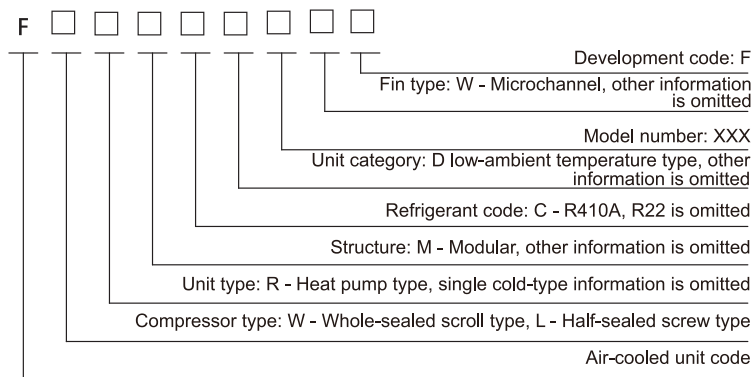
F □ □ □ □ □ □ □ □

Development code: F

Fin type: W - Microchannel, other information is omitted

Model number: XXX

Unit category: D low-ambient temperature type, other information is omitted

Refrigerant code: C - R410A, R22 is omitted

Structure: M - Modular, other information is omitted

Unit type: R - Heat pump type, single cold-type information is omitted

Compressor type: W - Whole-sealed scroll type, L - Half-sealed screw type

Air-cooled unit code